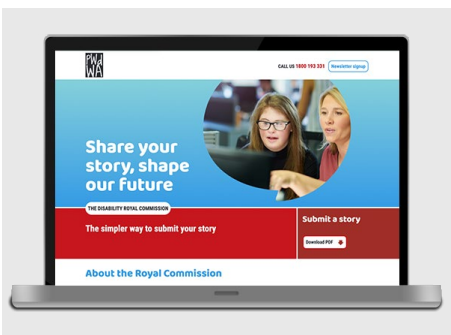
PWd WA

CALL US 1800 193 331 Newsletter signup

Share your story, shape our future

THE DISABILITY ROYAL COMMISSION

The simpler way to submit your story

Submit a story

Download PDF

About the Royal Commission